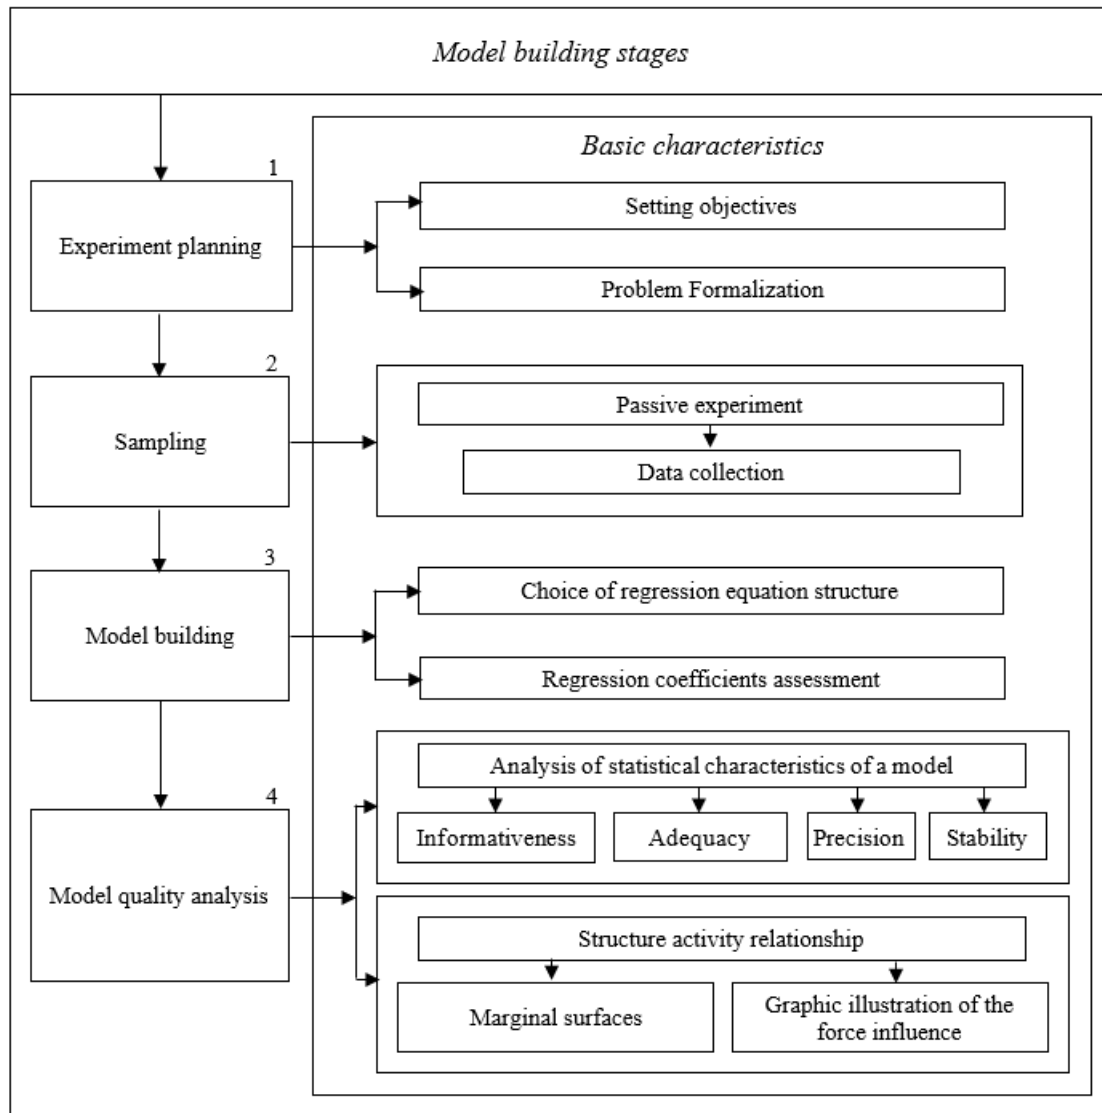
Model building stages

Basic characteristics

1

Experiment planning

Setting objectives

Problem Formalization

2

Sampling

Passive experiment

Data collection

3

Model building

Choice of regression equation structure

Regression coefficients assessment

4

Model quality analysis

Analysis of statistical characteristics of a model

Informativeness

Adequacy

Precision

Stability

Structure activity relationship

Marginal surfaces

Graphic illustration of the force influence